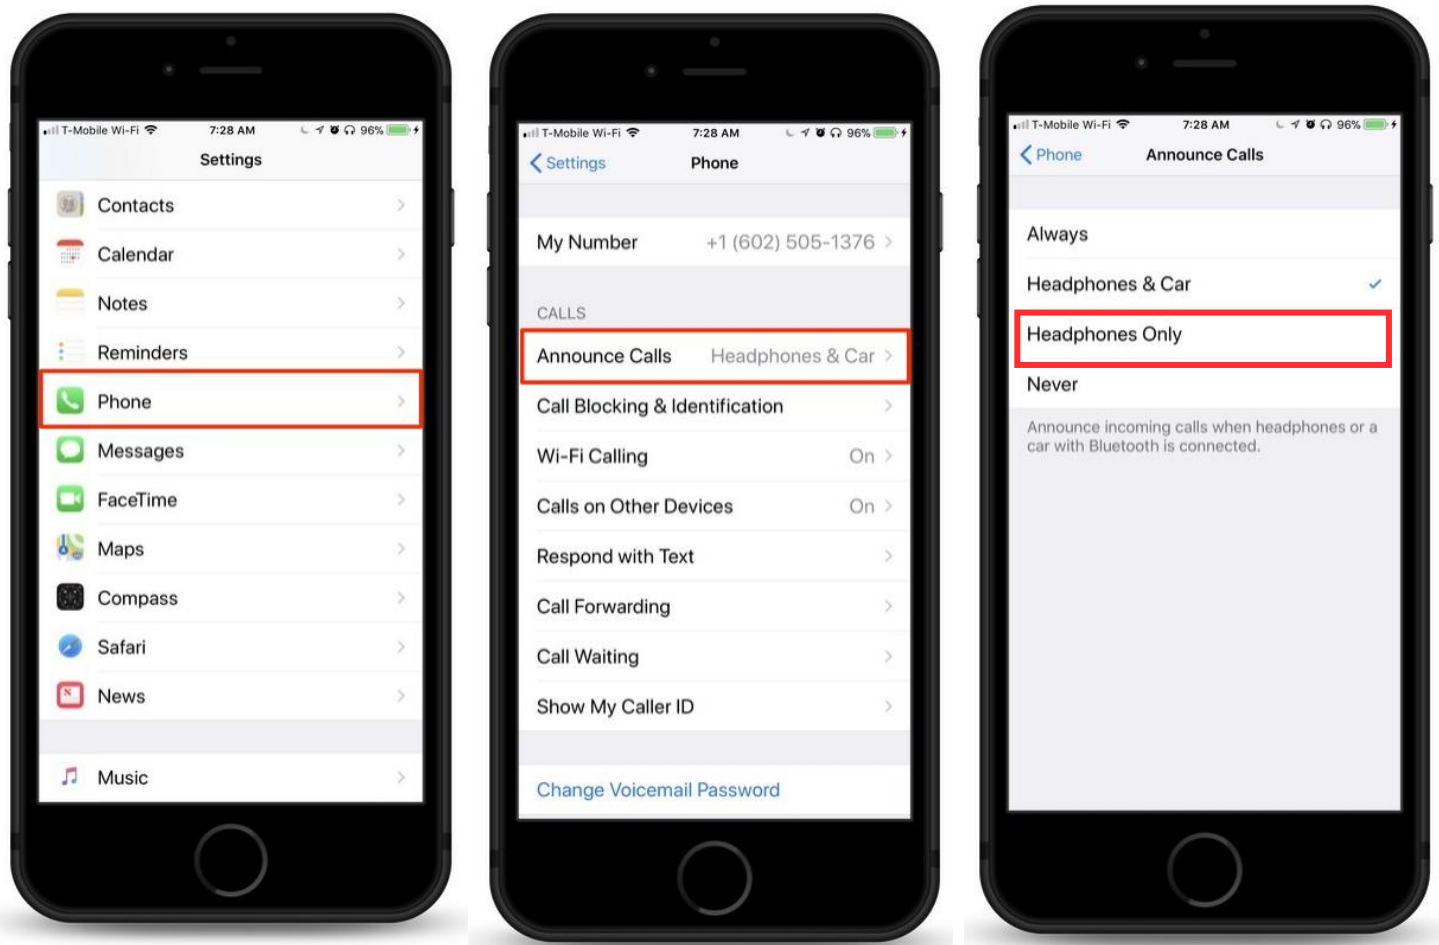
T-Mobile Wi-Fi 7:28 AM 96%

Settings

Contacts

Calendar

Notes

Reminders

Phone

Messages

FaceTime

Maps

Compass

Safari

News

Music

T-Mobile Wi-Fi 7:28 AM 96%

Settings Phone

My Number +1 (602) 505-1376

CALLS

Announce Calls Headphones & Car

Call Blocking & Identification

Wi-Fi Calling On

Calls on Other Devices On

Respond with Text

Call Forwarding

Call Waiting

Show My Caller ID

Change Voicemail Password

T-Mobile Wi-Fi 7:28 AM 96%

Phone Announce Calls

Always

Headphones & Car

Headphones Only

Never

Announce incoming calls when headphones or a car with Bluetooth is connected.